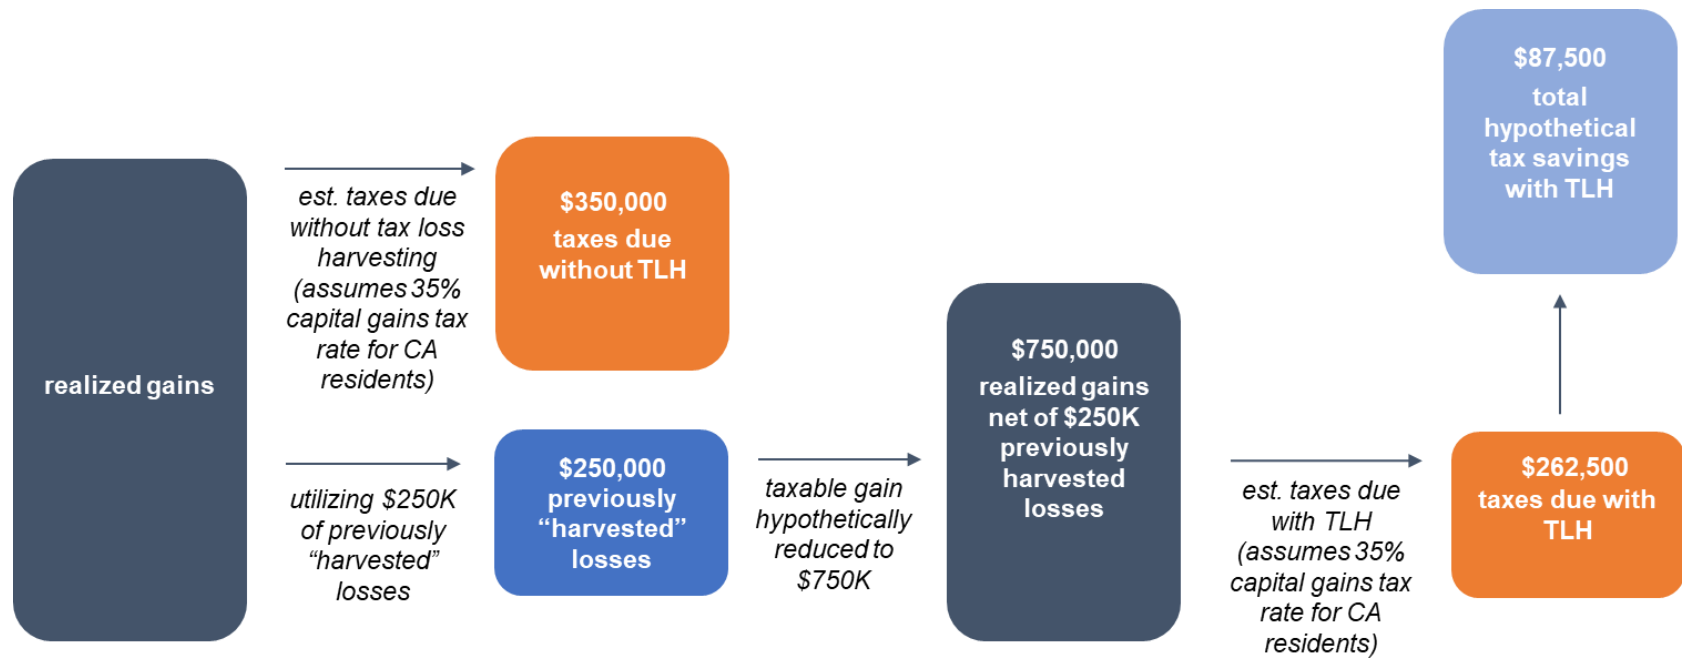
realized gains

est. taxes due without tax loss harvesting (assumes 35% capital gains tax rate for CA residents)

$350,000 taxes due without TLH

utilizing $250K of previously “harvested” losses

$250,000 previously “harvested” losses

taxable gain hypothetically reduced to $750K

$750,000 realized gains net of $250K previously harvested losses

est. taxes due with TLH (assumes 35% capital gains tax rate for CA residents)

$262,500 taxes due with TLH

$87,500 total hypothetical tax savings with TLH